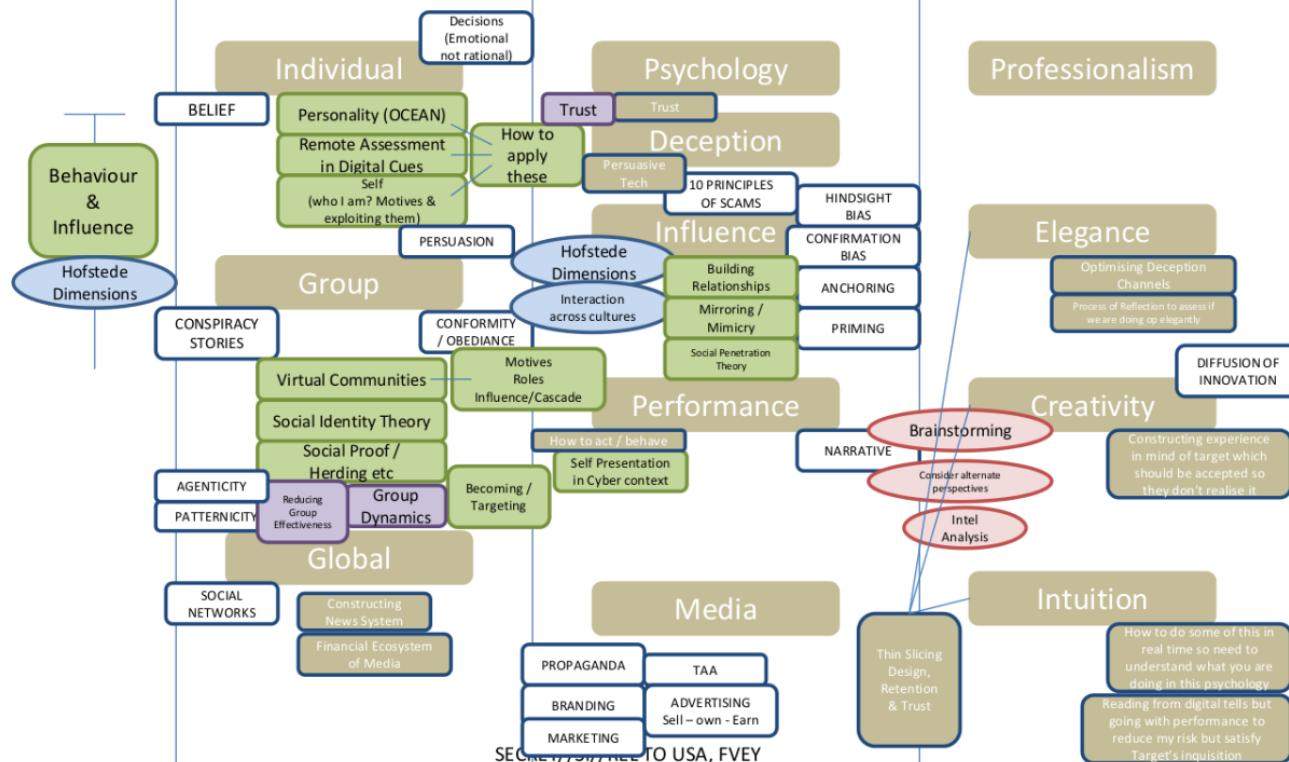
Behaviour & Influence

Hofstede Dimensions

Decisions (Emotional not rational)

Individual

BELIEF

Personality (OCEAN)

Remote Assessment in Digital Cues

Self (who I am? Motives & exploiting them)

How to apply these

PERSUASION

Group

CONSPIRACY STORIES

CONFORMITY / OBEDIANCE

Virtual Communities

Motives Roles Influence/Cascade

Social Identity Theory

Social Proof / Herding etc

AGENTICITY

PATTERNICITY

Reducing Group Effectiveness

Group Dynamics

Becoming / Targeting

Global

SOCIAL NETWORKS

Constructing News System

Financial Ecosystem of Media

Psychology

Trust

Trust

Deception

Persuasive Tech

10 PRINCIPLES OF SCAMS

HINDSIGHT BIAS

Influence

CONFIRMATION BIAS

Hofstede Dimensions

Interaction across cultures

Building Relationships

ANCHORING

Mirroring / Mimicry

PRIMING

Social Penetration Theory

Performance

How to act / behave

Self Presentation in Cyber context

NARRATIVE

Media

PROPAGANDA

TAA

BRANDING

ADVERTISING Sell – own - Earn

MARKETING

Professionalism

Elegance

Optimising Deception Channels

Process of Reflection to assess if we are doing op elegantly

DIFFUSION OF INNOVATION

Creativity

Brainstorming

Consider alternate perspectives

Intel Analysis

Constructing experience in mind of target which should be accepted so they don't realise it

Intuition

Thin Slicing Design, Retention & Trust

How to do some of this in real time so need to understand what you are doing in this psychology

Reading from digital tells but going with performance to reduce my risk but satisfy Target's inquisition

SEC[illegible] REL TO USA, FVEY